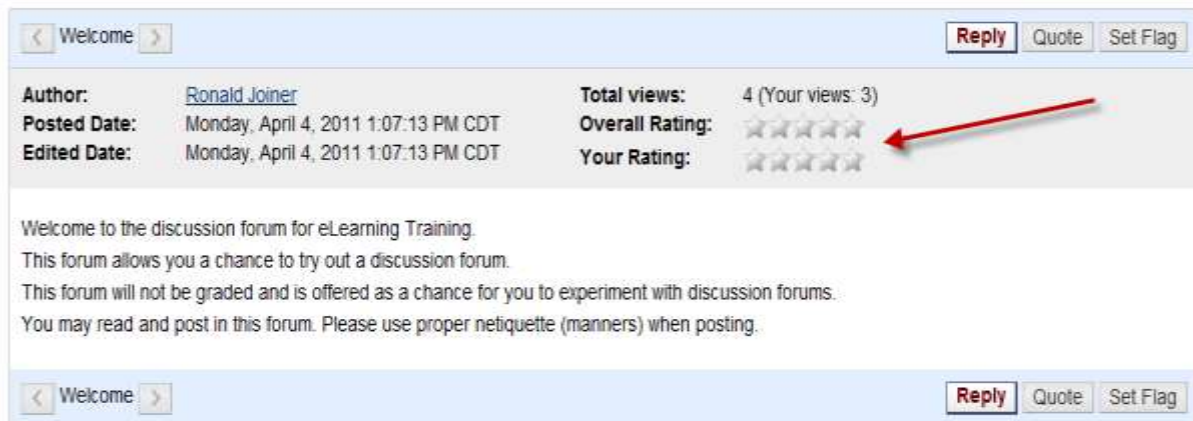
< Welcome >

Reply Quote Set Flag

Author: Ronald Joiner
Posted Date: Monday, April 4, 2011 1:07:13 PM CDT
Edited Date: Monday, April 4, 2011 1:07:13 PM CDT

Total views: 4 (Your views: 3)
Overall Rating:
Your Rating:

Welcome to the discussion forum for eLearning Training.
This forum allows you a chance to try out a discussion forum.
This forum will not be graded and is offered as a chance for you to experiment with discussion forums.
You may read and post in this forum. Please use proper netiquette (manners) when posting.

< Welcome >

Reply Quote Set Flag